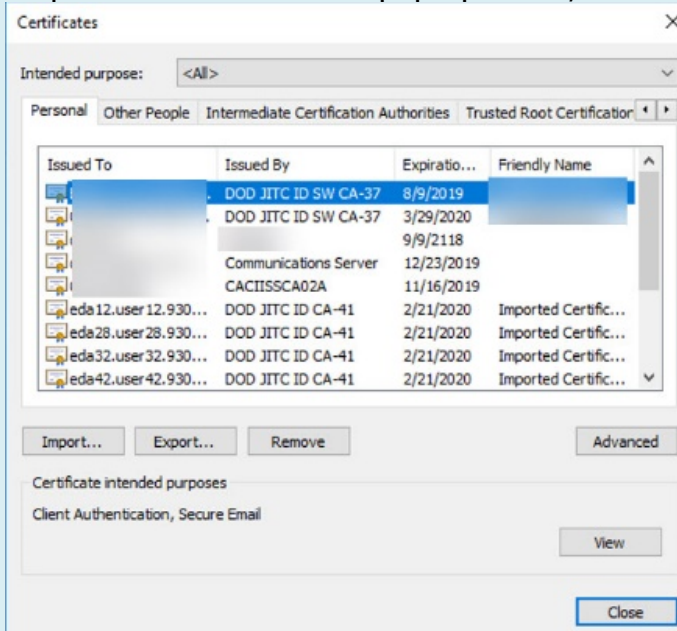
Certificates

Intended purpose: <All>

Personal | Other People | Intermediate Certification Authorities | Trusted Root Certification

| Issued To | Issued By | Expiratio... | Friendly Name |
|---|---|---|---|
| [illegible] | DOD JITC ID SW CA-37 | 8/9/2019 | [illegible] |
| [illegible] | DOD JITC ID SW CA-37 | 3/29/2020 | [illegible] |
| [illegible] | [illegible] | 9/9/2118 | |
| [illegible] | Communications Server | 12/23/2019 | |
| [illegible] | CACIISSCA02A | 11/16/2019 | |
| eda12.user12.930... | DOD JITC ID CA-41 | 2/21/2020 | Imported Certific... |
| eda28.user28.930... | DOD JITC ID CA-41 | 2/21/2020 | Imported Certific... |
| eda32.user32.930... | DOD JITC ID CA-41 | 2/21/2020 | Imported Certific... |
| eda42.user42.930... | DOD JITC ID CA-41 | 2/21/2020 | Imported Certific... |

Import... Export... Remove Advanced

Certificate intended purposes

Client Authentication, Secure Email

View

Close